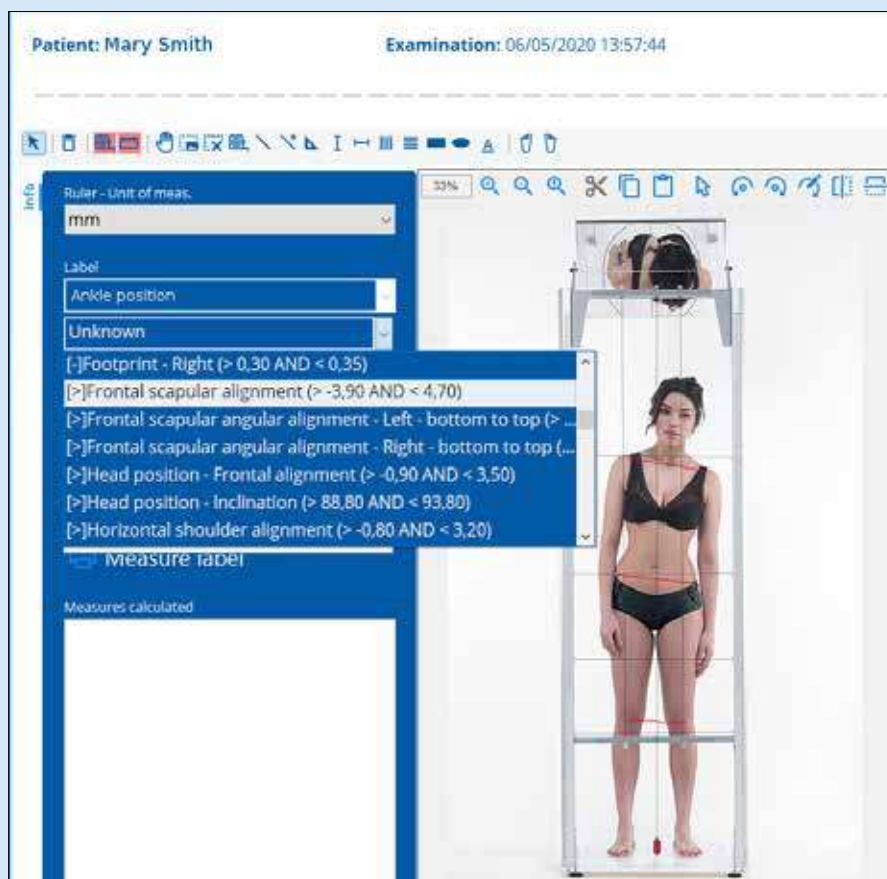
Patient: Mary Smith

Examination: 06/05/2020 13:57:44

Info

Ruler - Unit of meas.

mm

Label

Ankle position

Unknown

[-]Footprint - Right (> 0,30 AND < 0,35)

[>]Frontal scapular alignment (> -3,90 AND < 4,70)

[>]Frontal scapular angular alignment - Left - bottom to top (> ...

[>]Frontal scapular angular alignment - Right - bottom to top (...

[>]Head position - Frontal alignment (> -0,90 AND < 3,50)

[>]Head position - Inclination (> 88,80 AND < 93,80)

[>]Horizontal shoulder alignment (> -0,80 AND < 3,20)

Measure label

Measures calculated

33%